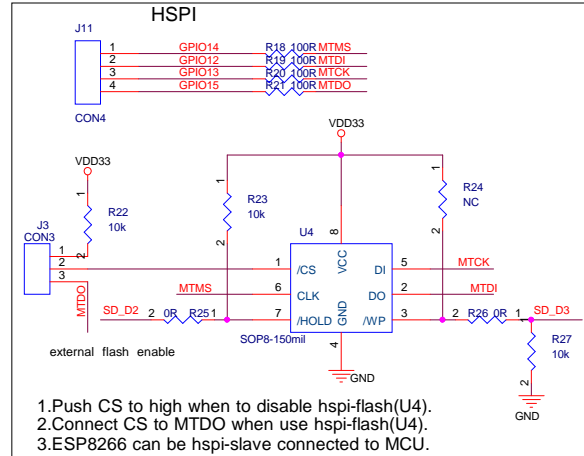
HSPI

J11

1 GPIO14 R18 100R MTMS
2 GPIO12 R19 100R MTDI
3 GPIO13 R20 100R MTCK
4 GPIO15 R21 100R MTDO

CON4

VDD33

VDD33

1
R22
10k
2

J3
CON3
1
2
3

MTDO

1
R23
10k
2

U4
8
VCC
1 /CS
6 CLK
7 /HOLD
GND
4
DI 5
DO 2
/WP 3

MTCK
MTDI

1
R24
NC
2

MTMS

SD_D2 2 0R R25 1

SOP8-150mil

2 R26 0R 1 SD_D3

1
R27
10k
2

GND

GND

external flash enable

1.Push CS to high when to disable hspi-flash(U4).
2.Connect CS to MTDO when use hspi-flash(U4).
3.ESP8266 can be hspi-slave connected to MCU.